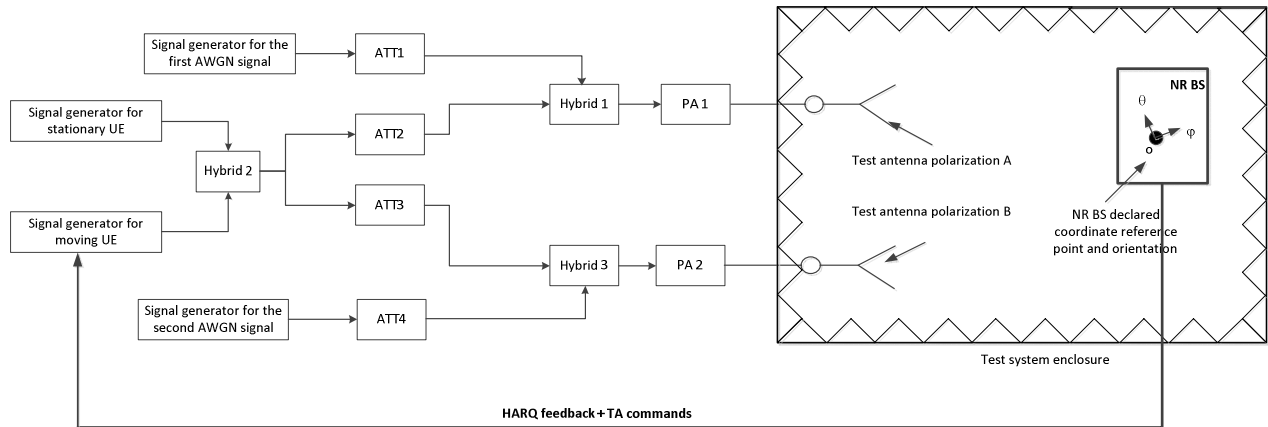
Signal generator for the first AWGN signal

ATT1

Signal generator for stationary UE

Hybrid 1

PA 1

NR BS

$\theta$

$\varphi$

ATT2

Hybrid 2

Test antenna polarization A

ATT3

Test antenna polarization B

Signal generator for moving UE

NR BS declared coordinate reference point and orientation

Hybrid 3

PA 2

Signal generator for the second AWGN signal

ATT4

Test system enclosure

HARQ feedback+TA commands